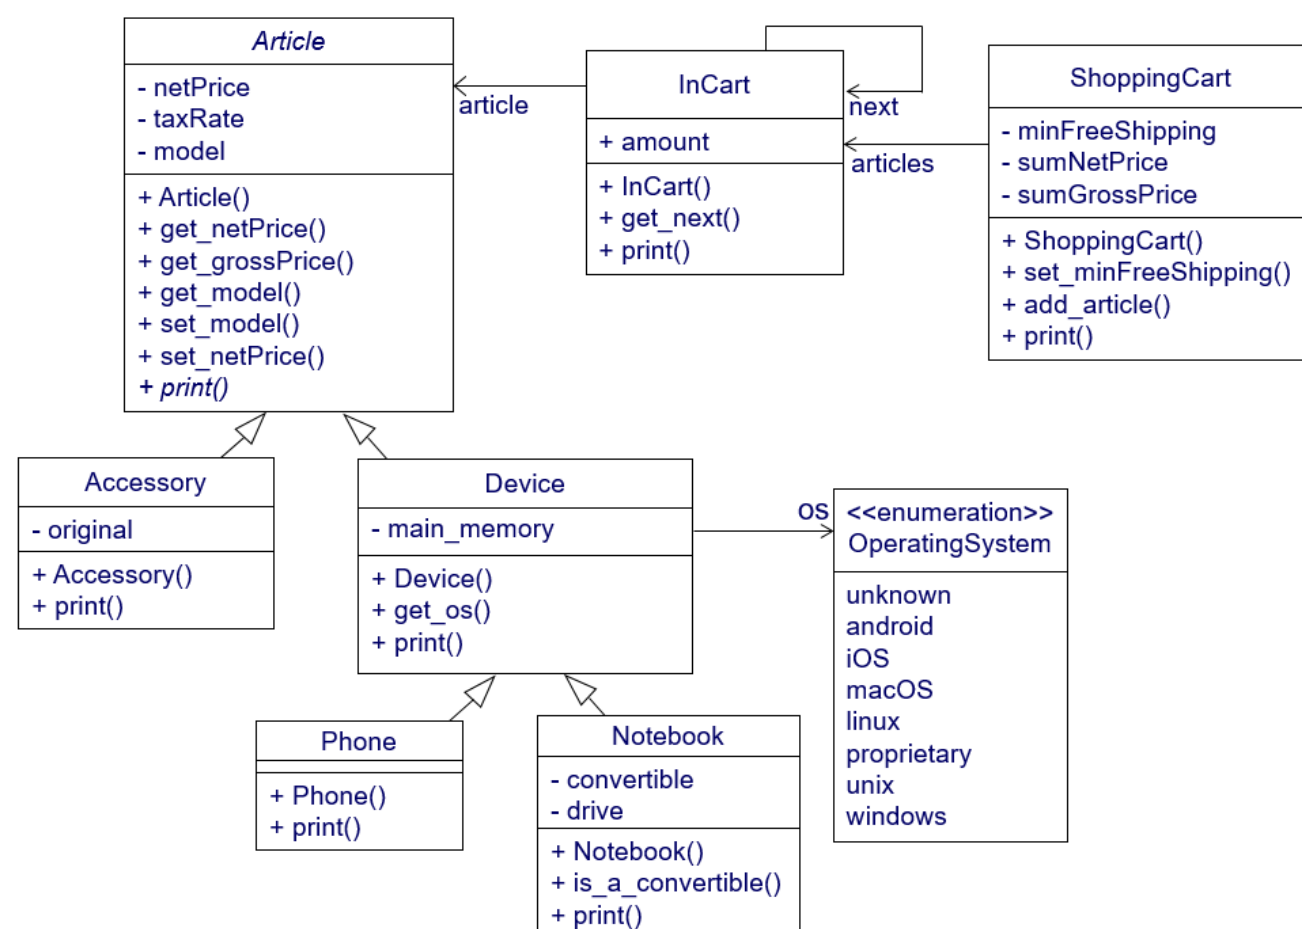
Article
- netPrice
- taxRate
- model
+ Article()
+ get_netPrice()
+ get_grossPrice()
+ get_model()
+ set_model()
+ set_netPrice()
+ print()

article

InCart
+ amount
+ InCart()
+ get_next()
+ print()

next

articles

ShoppingCart
- minFreeShipping
- sumNetPrice
- sumGrossPrice
+ ShoppingCart()
+ set_minFreeShipping()
+ add_article()
+ print()

Accessory
- original
+ Accessory()
+ print()

Device
- main_memory
+ Device()
+ get_os()
+ print()

os

<<enumeration>>
OperatingSystem
unknown
android
iOS
macOS
linux
proprietary
unix
windows

Phone
+ Phone()
+ print()

Notebook
- convertible
- drive
+ Notebook()
+ is_a_convertible()
+ print()